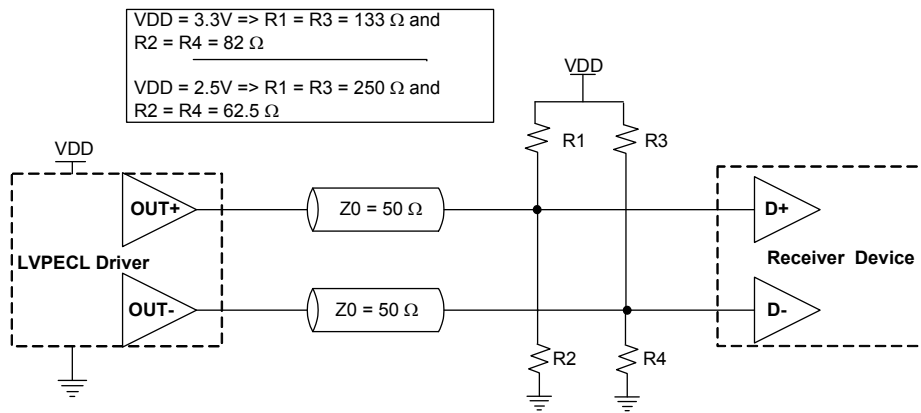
VDD = 3.3V => R1 = R3 = 133 $\Omega$ and R2 = R4 = 82 $\Omega$

VDD = 2.5V => R1 = R3 = 250 $\Omega$ and R2 = R4 = 62.5 $\Omega$

VDD

VDD

R1

R3

OUT+

Z0 = 50 $\Omega$

D+

LVPECL Driver

Receiver Device

OUT-

Z0 = 50 $\Omega$

D-

R2

R4